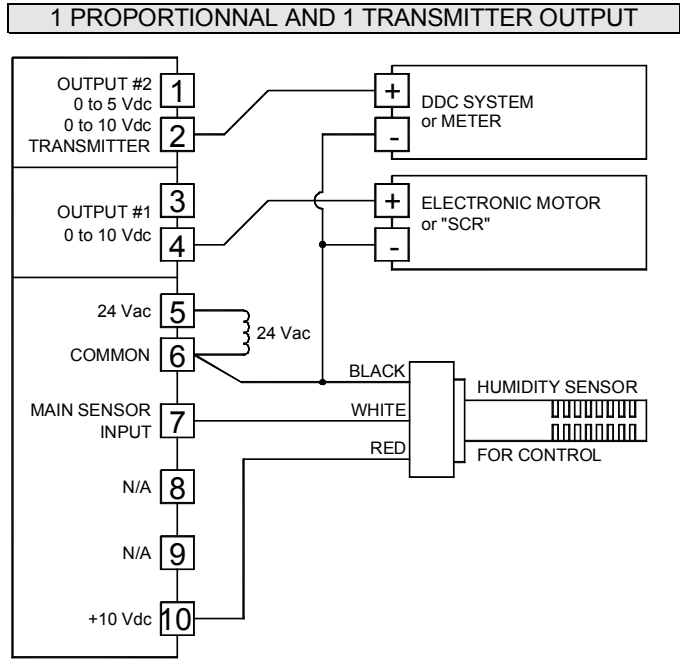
1 PROPORTIONNAL AND 1 TRANSMITTER OUTPUT

OUTPUT #2
0 to 5 Vdc
0 to 10 Vdc
TRANSMITTER

1

2

+

-

DDC SYSTEM
or METER

OUTPUT #1
0 to 10 Vdc

3

4

+

-

ELECTRONIC MOTOR
or "SCR"

24 Vac

5

24 Vac

COMMON

6

BLACK

MAIN SENSOR
INPUT

7

WHITE

HUMIDITY SENSOR

RED

FOR CONTROL

N/A

8

N/A

9

+10 Vdc

10